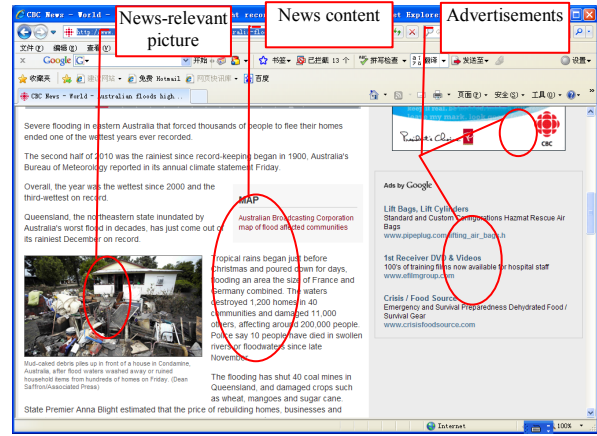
CBC News - World - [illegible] t recor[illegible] et Explore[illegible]

News-relevant picture

News content

Advertisements

http://www.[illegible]

文件(F) 编辑(E) 查看(V)

Google G- 开始 书签 已拦截 13 个 拼写检查 翻译 发送至 设置

收藏夹 建议网站 免费 Hotmail 网页快讯库 百度

CBC News - World - Australian floods high...

页面(P) 安全(S) 工具(O)

Severe flooding in eastern Australia that forced thousands of people to flee their homes ended one of the wettest years ever recorded.

The second half of 2010 was the rainiest since record-keeping began in 1900, Australia's Bureau of Meteorology reported in its annual climate statement Friday.

Overall, the year was the wettest since 2000 and the third-wettest on record.

MAP

Australian Broadcasting Corporation map of flood affected communities

Queensland, the northeastern state inundated by Australia's worst flood in decades, has just come out of its rainiest December on record.

Mud-caked debris piles up in front of a house in Condamine, Australia, after flood waters washed away or ruined household items from hundreds of homes on Friday. (Dean Saffron/Associated Press)

Tropical rains began just before Christmas and poured down for days, flooding an area the size of France and Germany combined. The waters destroyed 1,200 homes in 40 communities and damaged 11,000 others, affecting around 200,000 people. Police say 10 people have died in swollen rivers or floodwaters since late November.

The flooding has shut 40 coal mines in Queensland, and damaged crops such as wheat, mangoes and sugar cane.

State Premier Anna Bligh estimated that the price of rebuilding homes, businesses and

CBC

Ads by Google

Lift Bags, Lift Cylinders
Standard and Custom Configurations Hazmat Rescue Air Bags
www.pipeplug.com/lifting_air_bags.h

1st Receiver DVD & Videos
100's of training films now available for hospital staff
www.eflimgroup.com

Crisis / Food Source
Emergency and Survival Preparedness Dehydrated Food / Survival Gear
www.crisisfoodsource.com

Internet

100%